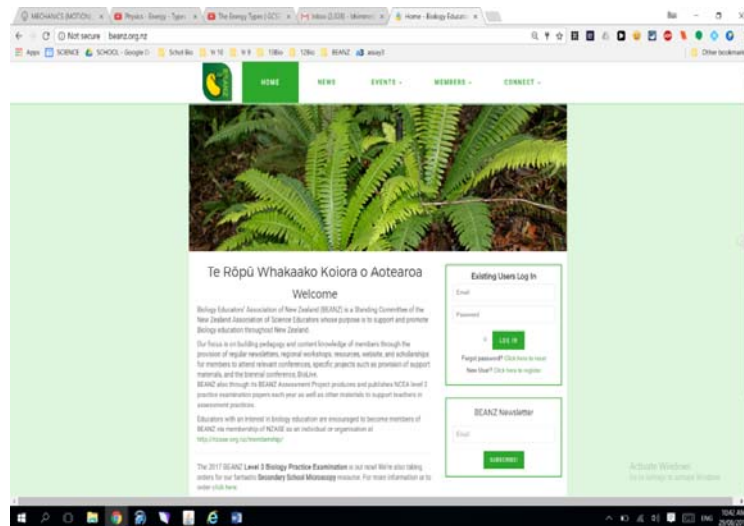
MECHANICS (MOTION) | Physics · Energy · Types | The Energy Types | GCS | Inbox (2,028) · bikemro | Home - Biology Education

Not secure | beanz.org.nz

Apps | SCIENCE | SCHOOL - Google D | Schol Bio | Yr 10 | Yr 9 | 10Bio | 12Bio | BEANZ | assay3 | Other bookmarks

HOME NEWS EVENTS ⌄ MEMBERS ⌄ CONNECT ⌄

Te Rōpū Whakaako Koiora o Aotearoa

Welcome

Biology Educators' Association of New Zealand (BEANZ) is a Standing Committee of the New Zealand Association of Science Educators whose purpose is to support and promote Biology education throughout New Zealand.

Our focus is on building pedagogy and content knowledge of members through the provision of regular newsletters, regional workshops, resources, website, and scholarships for members to attend relevant conferences, specific projects such as provision of support materials, and the biennial conference BioLive.
BEANZ also through its BEANZ Assessment Project produces and publishes NCEA level 3 practice examination papers each year as well as other materials to support teachers in assessment practices.

Educators with an interest in biology education are encouraged to become members of BEANZ via membership of NZASE as an individual or organisation at http://nzase.org.nz/membership/

The 2017 BEANZ Level 3 Biology Practice Examination is out now! We're also taking orders for our fantastic Secondary School Microscopy resource. For more information or to order click here.

Existing Users Log In

Email

Password

LOG IN

Forgot password? Click here to reset
New User? Click here to register

BEANZ Newsletter

Email

SUBSCRIBE

Activate Windows
Go to Settings to activate Windows.

ENG 10:42 AM 29/08/20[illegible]